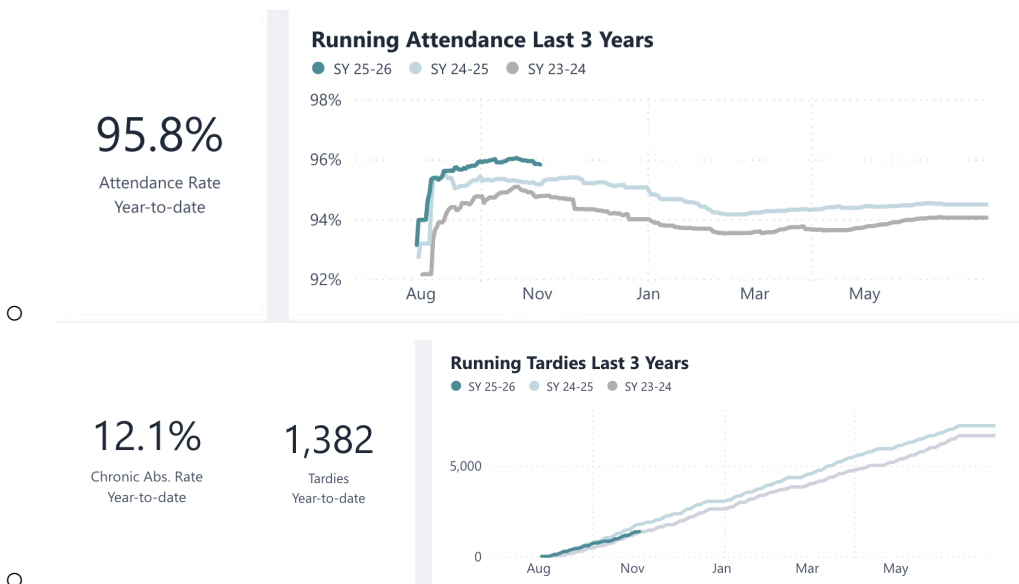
95.8%
Attendance Rate
Year-to-date

Running Attendance Last 3 Years
SY 25-26 SY 24-25 SY 23-24

98%
96%
94%
92%
Aug Nov Jan Mar May

12.1%
Chronic Abs. Rate
Year-to-date

1,382
Tardies
Year-to-date

Running Tardies Last 3 Years
SY 25-26 SY 24-25 SY 23-24

5,000
0
Aug Nov Jan Mar May